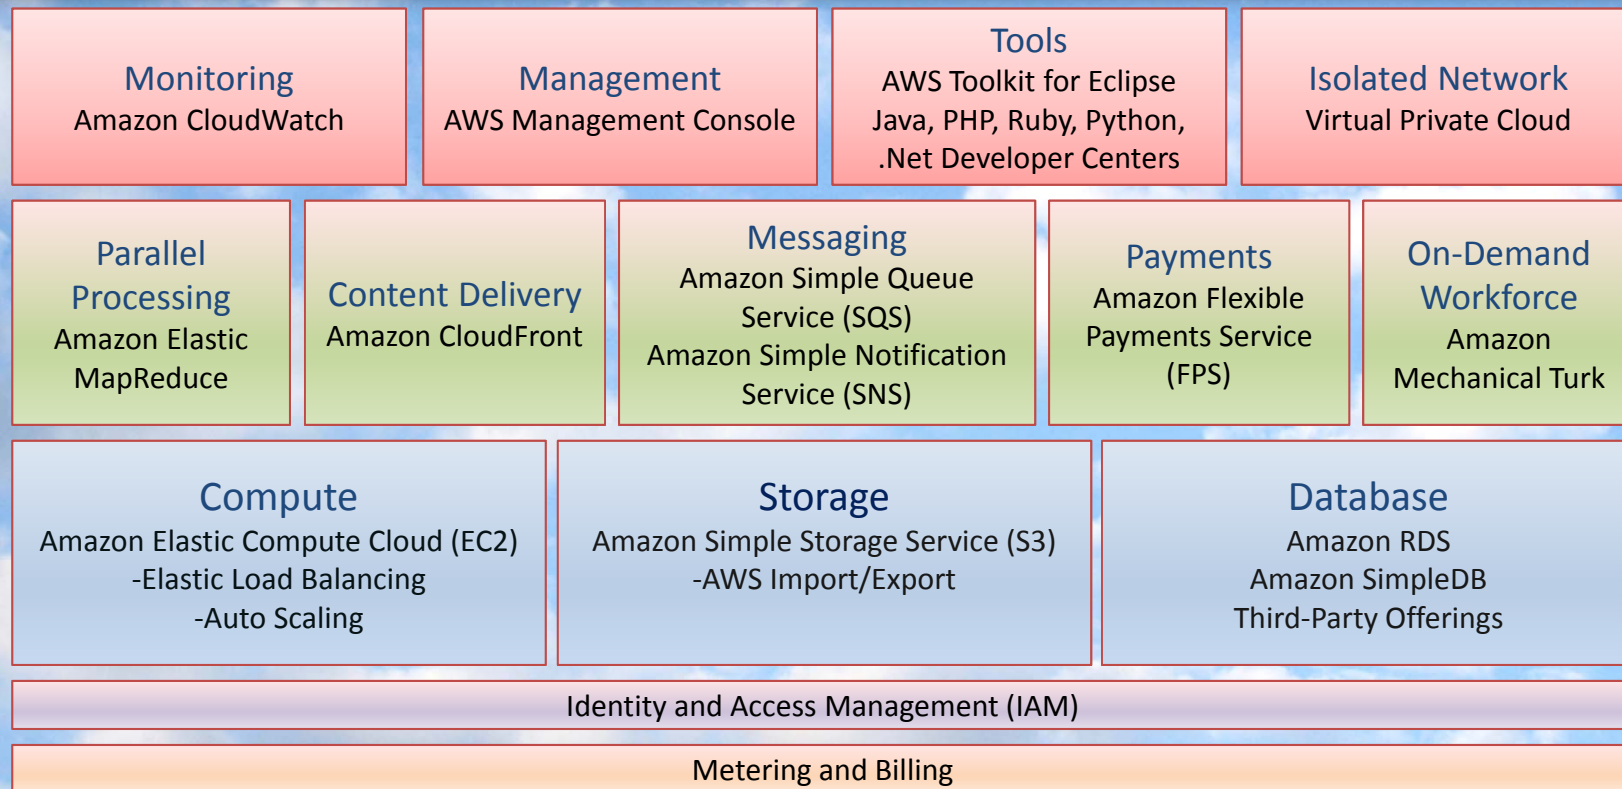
Monitoring
Amazon CloudWatch

Management
AWS Management Console

Tools
AWS Toolkit for Eclipse
Java, PHP, Ruby, Python, .Net Developer Centers

Isolated Network
Virtual Private Cloud

Parallel Processing
Amazon Elastic MapReduce

Content Delivery
Amazon CloudFront

Messaging
Amazon Simple Queue Service (SQS)
Amazon Simple Notification Service (SNS)

Payments
Amazon Flexible Payments Service (FPS)

On-Demand Workforce
Amazon Mechanical Turk

Compute
Amazon Elastic Compute Cloud (EC2)
-Elastic Load Balancing
-Auto Scaling

Storage
Amazon Simple Storage Service (S3)
-AWS Import/Export

Database
Amazon RDS
Amazon SimpleDB
Third-Party Offerings

Identity and Access Management (IAM)

Metering and Billing